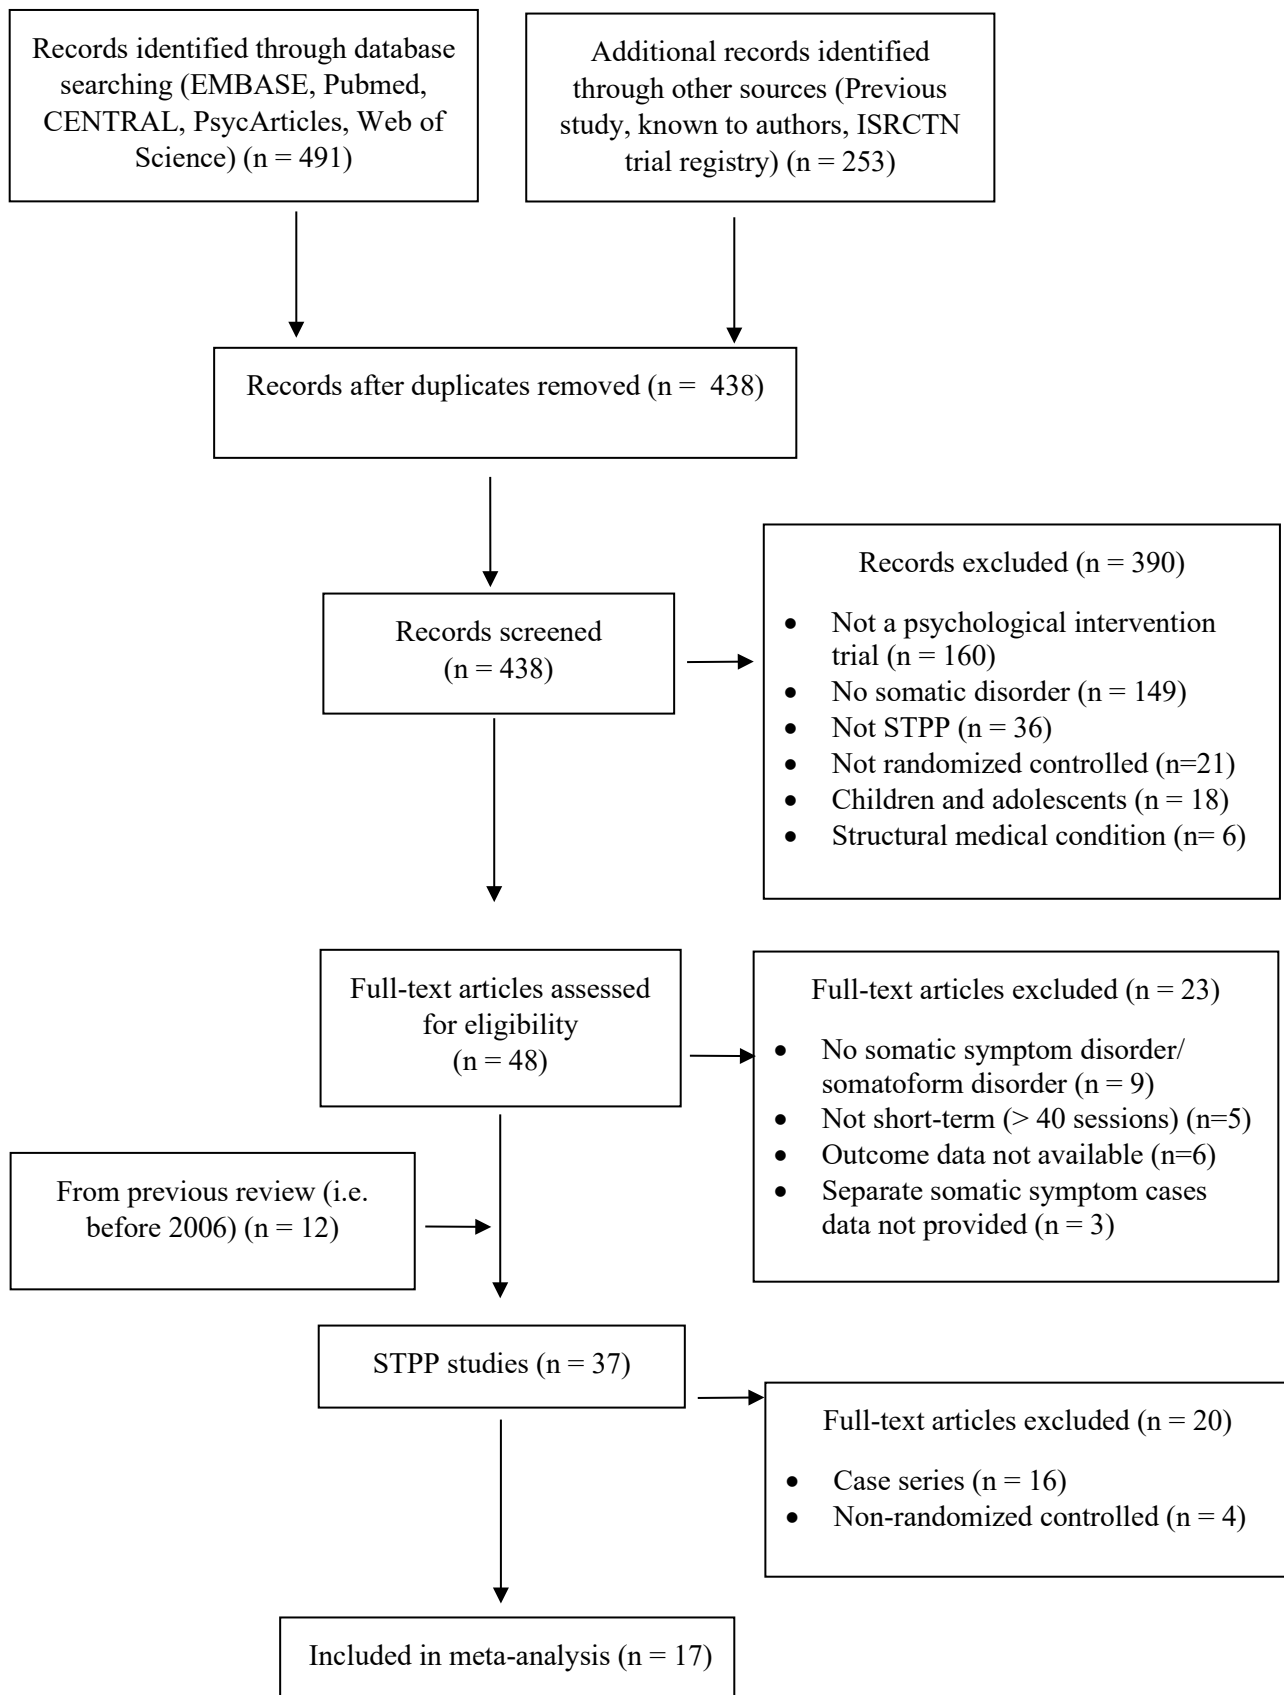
Records identified through database searching (EMBASE, Pubmed, CENTRAL, PsycArticles, Web of Science) (n = 491)

Additional records identified through other sources (Previous study, known to authors, ISRCTN trial registry) (n = 253)

Records after duplicates removed (n = 438)

Records screened (n = 438)

Records excluded (n = 390)

- Not a psychological intervention trial (n = 160)
- No somatic disorder (n = 149)
- Not STPP (n = 36)
- Not randomized controlled (n=21)
- Children and adolescents (n = 18)
- Structural medical condition (n= 6)

Full-text articles assessed for eligibility (n = 48)

Full-text articles excluded (n = 23)

- No somatic symptom disorder/ somatoform disorder (n = 9)
- Not short-term (> 40 sessions) (n=5)
- Outcome data not available (n=6)
- Separate somatic symptom cases data not provided (n = 3)

From previous review (i.e. before 2006) (n = 12)

STPP studies (n = 37)

Full-text articles excluded (n = 20)

- Case series (n = 16)
- Non-randomized controlled (n = 4)

Included in meta-analysis (n = 17)